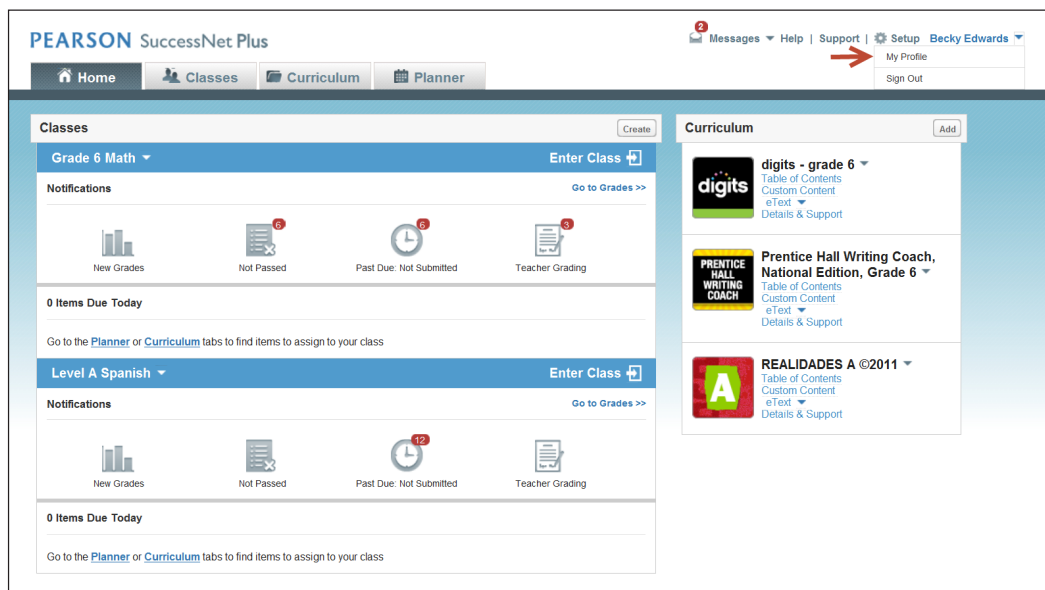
PEARSON SuccessNet Plus

2 Messages | Help | Support | Setup Becky Edwards

My Profile

Sign Out

Home | Classes | Curriculum | Planner

Classes

Create

Grade 6 Math

Enter Class

Notifications

Go to Grades >>

New Grades

6 Not Passed

6 Past Due: Not Submitted

3 Teacher Grading

0 Items Due Today

Go to the Planner or Curriculum tabs to find items to assign to your class

Level A Spanish

Enter Class

Notifications

Go to Grades >>

New Grades

Not Passed

12 Past Due: Not Submitted

Teacher Grading

0 Items Due Today

Go to the Planner or Curriculum tabs to find items to assign to your class

Curriculum

Add

digits

digits - grade 6

Table of Contents

Custom Content

eText

Details & Support

PRENTICE HALL WRITING COACH

Prentice Hall Writing Coach, National Edition, Grade 6

Table of Contents

Custom Content

eText

Details & Support

A

REALIDADES A ©2011

Table of Contents

Custom Content

eText

Details & Support